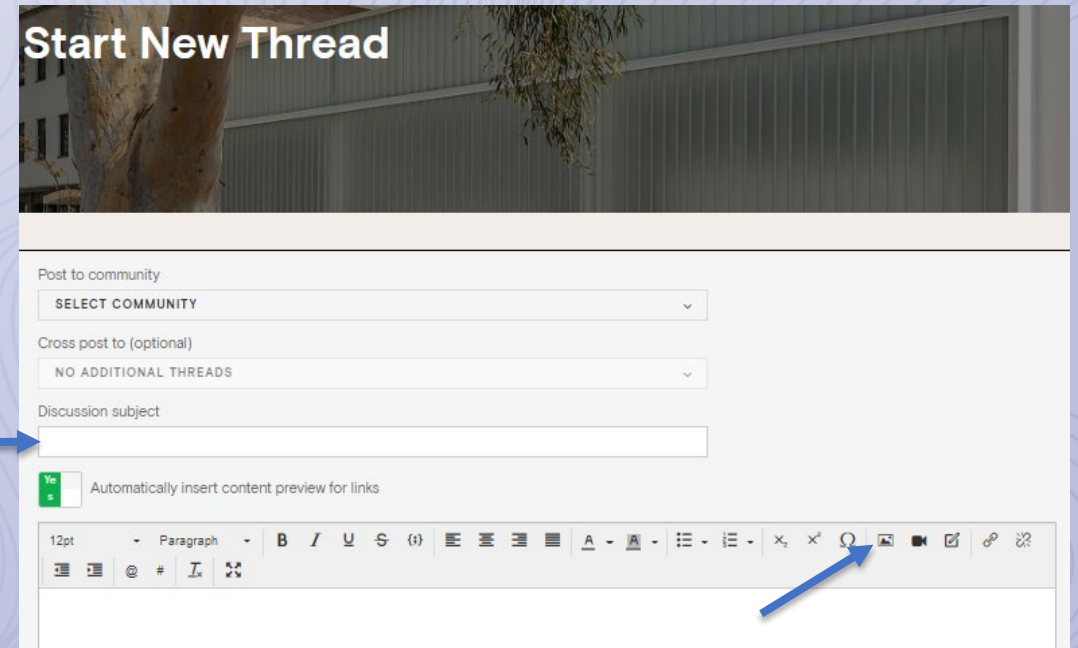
Start New Thread

Post to community

SELECT COMMUNITY

Cross post to (optional)

NO ADDITIONAL THREADS

Discussion subject

Yes

Automatically insert content preview for links

12pt Paragraph B I U S {;} A A $x_2$ $x^2$ Ω

@ # $I_x$